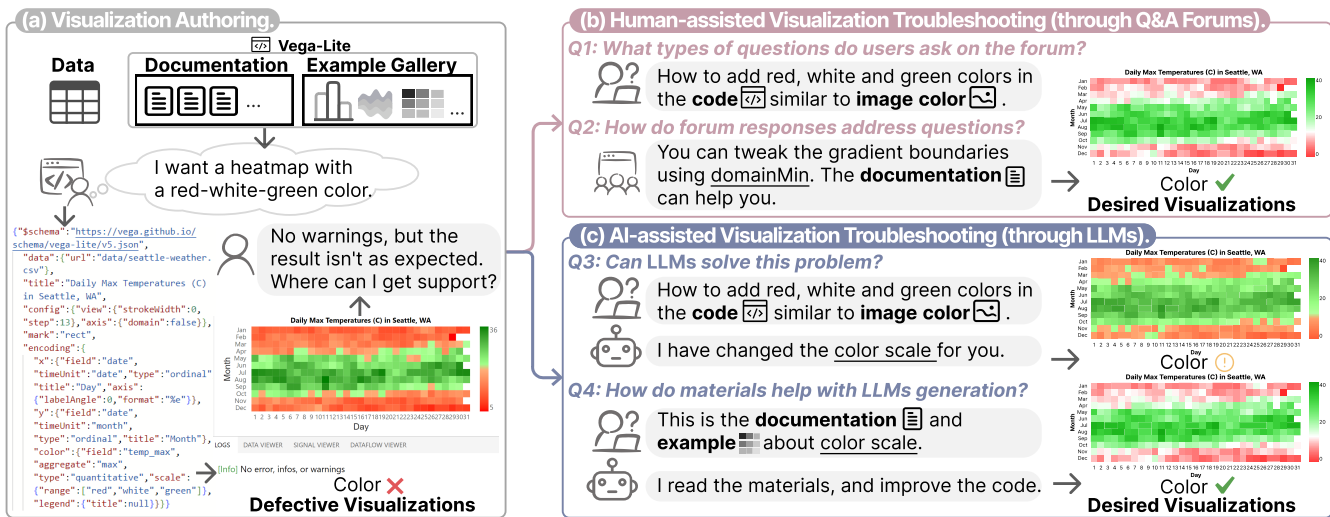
(a) Visualization Authoring.

Vega-Lite

Data

Documentation

Example Gallery

...

...

I want a heatmap with a red-white-green color.

{"$schema":"https://vega.github.io/schema/vega-lite/v5.json",
"data":{"url":"data/seattle-weather.csv"},
"title":"Daily Max Temperatures (C) in Seattle, WA",
"config":{"view":{"strokeWidth":0,
"step":13},"axis":{"domain":false}},
"mark":"rect",
"encoding":{
"x":{"field":"date",
"timeUnit":"date","type":"ordinal",
"title":"Day","axis":
{"labelAngle":0,"format":"%e"}},
"y":{"field":"date",
"timeUnit":"month",
"type":"ordinal","title":"Month"},
"color":{"field":"temp_max",
"aggregate":"max",
"type":"quantitative","scale":
{"range":["red","white","green"]},
"legend":{"title":null}}}}

No warnings, but the result isn't as expected. Where can I get support?

Daily Max Temperatures (C) in Seattle, WA

Month

Jan Feb Mar Apr May Jun Jul Aug Sep Oct Nov Dec

Day

1 2 3 4 5 6 7 8 9 10 11 12 13 14 15 16 17 18 19 20 21 22 23 24 25 26 27 28 29 30 31

36

5

LOGS DATA VIEWER SIGNAL VIEWER DATAFLOW VIEWER

[Info] No error, infos, or warnings

Color ✕

Defective Visualizations

(b) Human-assisted Visualization Troubleshooting (through Q&A Forums).

Q1: What types of questions do users ask on the forum?

How to add red, white and green colors in the code similar to image color.

Q2: How do forum responses address questions?

You can tweak the gradient boundaries using domainMin. The documentation can help you.

Daily Max Temperatures (C) in Seattle, WA

Month

Day

40

20

0

Color ✓

Desired Visualizations

(c) AI-assisted Visualization Troubleshooting (through LLMs).

Q3: Can LLMs solve this problem?

How to add red, white and green colors in the code similar to image color.

I have changed the color scale for you.

Color !

Q4: How do materials help with LLMs generation?

This is the documentation and example about color scale.

I read the materials, and improve the code.

Color ✓

Desired Visualizations